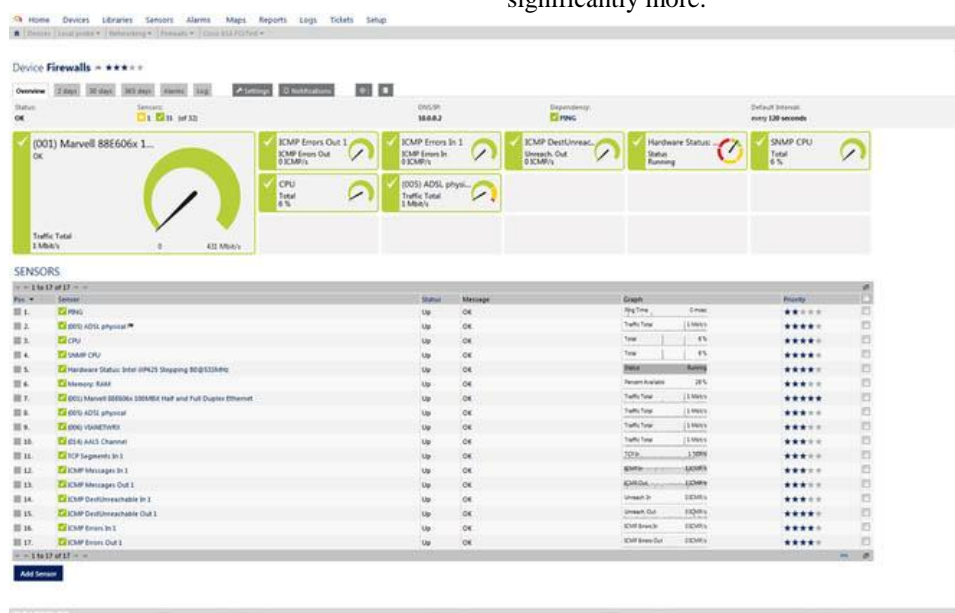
significantly more.

Home Devices Libraries Sensors Alarms Maps Reports Logs Tickets Setup

Device Firewalls

Overview 2 days 30 days 365 days Alarms Log Settings Notifications

Status: OK
Sensors: 1 15 (of 32)
DNS/IP: 10.0.0.2
Dependency: PING
Default Interval: every 120 seconds

(001) Marvell 88E606x 1...
OK
Traffic Total
1 Mbit/s
0
431 Mbit/s

ICMP Errors Out 1
ICMP Errors Out
0 ICMP/s

ICMP Errors In 1
ICMP Errors In
0 ICMP/s

ICMP DestUnreac...
Unreach. Out
0 ICMP/s

Hardware Status: ...
Status
Running

SNMP CPU
Total
6 %

CPU
Total
6 %

(005) ADSL physi...
Traffic Total
1 Mbit/s

SENSORS

1 to 17 of 17

| Pos. | Sensor | Status | Message | Graph | Priority |
|---|---|---|---|---|---|
| 1. | PING | Up | OK | Ping Time 0 msec | |
| 2. | (005) ADSL physical | Up | OK | Traffic Total 1 Mbit/s | |
| 3. | CPU | Up | OK | Total 6% | |
| 4. | SNMP CPU | Up | OK | Total 6% | |
| 5. | Hardware Status: Intel IXP425 Stepping B0@533MHz | Up | OK | Status Running | |
| 6. | Memory: RAM | Up | OK | Percent Available 28% | |
| 7. | (001) Marvell 88E606x 100MBit Half and Full Duplex Ethernet | Up | OK | Traffic Total 1 Mbit/s | |
| 8. | (005) ADSL physical | Up | OK | Traffic Total 1 Mbit/s | |
| 9. | (006) VIANETWRX | Up | OK | Traffic Total 1 Mbit/s | |
| 10. | (014) AAL5 Channel | Up | OK | Traffic Total 1 Mbit/s | |
| 11. | TCP Segments In 1 | Up | OK | TCP In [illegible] | |
| 12. | ICMP Messages In 1 | Up | OK | ICMP In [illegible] | |
| 13. | ICMP Messages Out 1 | Up | OK | ICMP Out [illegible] | |
| 14. | ICMP DestUnreachable In 1 | Up | OK | Unreach. In 0 ICMP/s | |
| 15. | ICMP DestUnreachable Out 1 | Up | OK | Unreach. Out 0 ICMP/s | |
| 16. | ICMP Errors In 1 | Up | OK | ICMP Errors In 0 ICMP/s | |
| 17. | ICMP Errors Out 1 | Up | OK | ICMP Errors Out 0 ICMP/s | |

1 to 17 of 17

Add Sensor